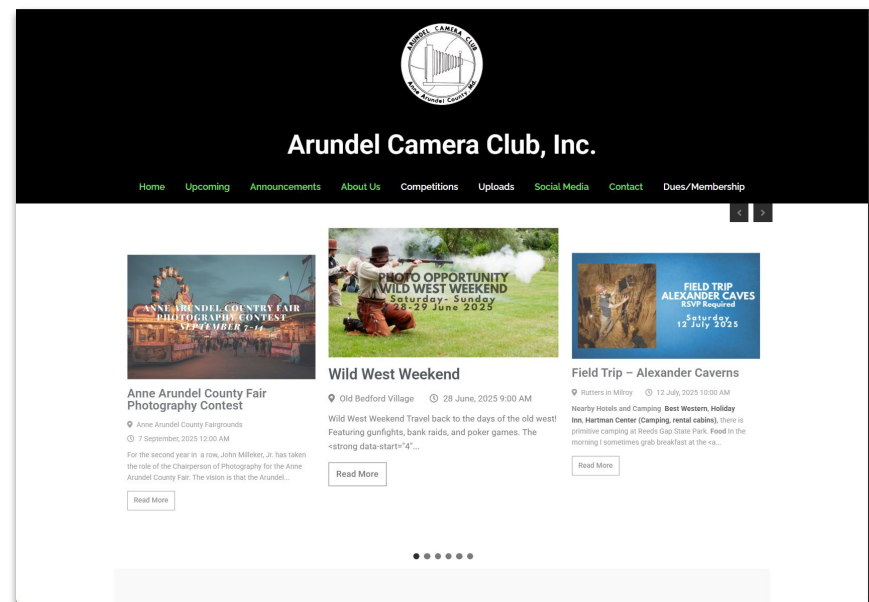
ARUNDEL CAMERA CLUB
Anne Arundel County, MD

Arundel Camera Club, Inc.

Home Upcoming Announcements About Us Competitions Uploads Social Media Contact Dues/Membership

ANNE ARUNDEL COUNTRY FAIR PHOTOGRAPHY CONTEST SEPTEMBER 7-14

Anne Arundel County Fair Photography Contest

Anne Arundel County Fairgrounds

7 September, 2025 12:00 AM

For the second year in a row, John Milleker, Jr. has taken the role of the Chairperson of Photography for the Anne Arundel County Fair. The vision is that the Arundel...

Read More

PHOTO OPPORTUNITY WILD WEST WEEKEND Saturday- Sunday 28-29 June 2025

Wild West Weekend

Old Bedford Village 28 June, 2025 9:00 AM

Wild West Weekend Travel back to the days of the old west! Featuring gunfights, bank raids, and poker games. The <strong data-start="4"...

Read More

FIELD TRIP ALEXANDER CAVES RSVP Required Saturday 12 July 2025

Field Trip – Alexander Caverns

Rutters in Milroy 12 July, 2025 10:00 AM

Nearby Hotels and Camping Best Western, Holiday Inn, Hartman Center (Camping, rental cabins), there is primitive camping at Reeds Gap State Park. Food In the morning I sometimes grab breakfast at the <a...

Read More